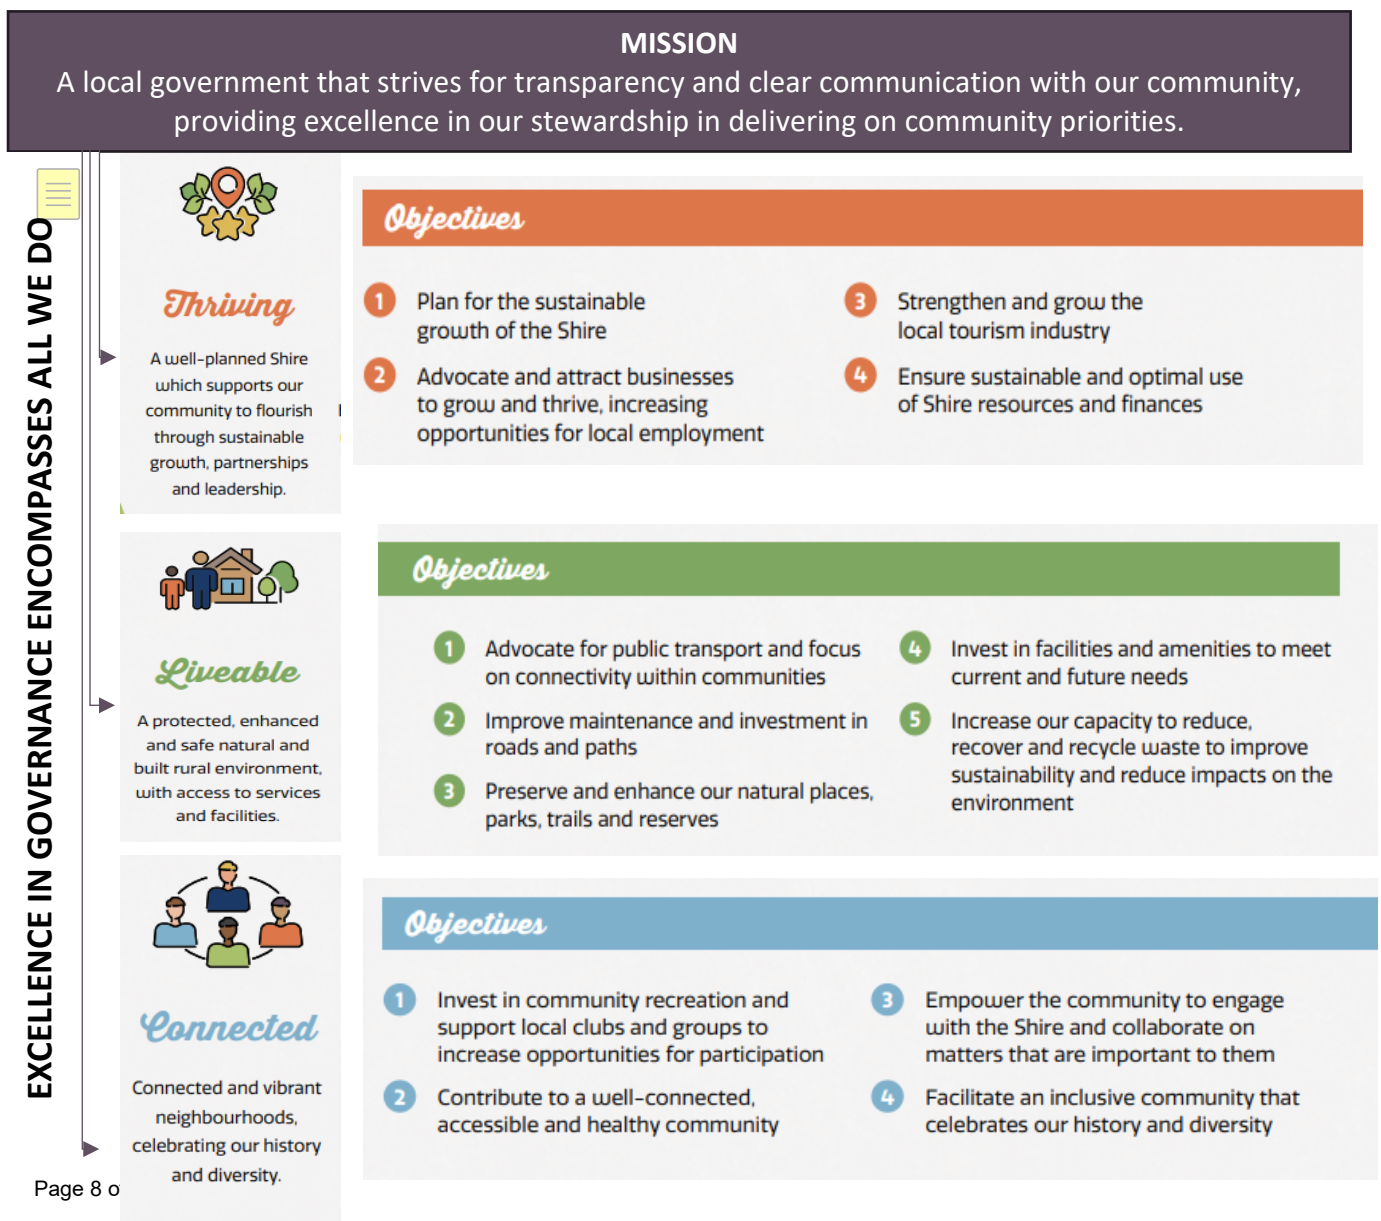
MISSION
A local government that strives for transparency and clear communication with our community, providing excellence in our stewardship in delivering on community priorities.

EXCELLENCE IN GOVERNANCE ENCOMPASSES ALL WE DO

Thriving

A well-planned Shire which supports our community to flourish through sustainable growth, partnerships and leadership.

Objectives

1 Plan for the sustainable growth of the Shire

2 Advocate and attract businesses to grow and thrive, increasing opportunities for local employment

3 Strengthen and grow the local tourism industry

4 Ensure sustainable and optimal use of Shire resources and finances

Liveable

A protected, enhanced and safe natural and built rural environment, with access to services and facilities.

Objectives

1 Advocate for public transport and focus on connectivity within communities

2 Improve maintenance and investment in roads and paths

3 Preserve and enhance our natural places, parks, trails and reserves

4 Invest in facilities and amenities to meet current and future needs

5 Increase our capacity to reduce, recover and recycle waste to improve sustainability and reduce impacts on the environment

Connected

Connected and vibrant neighbourhoods, celebrating our history and diversity.

Objectives

1 Invest in community recreation and support local clubs and groups to increase opportunities for participation

2 Contribute to a well-connected, accessible and healthy community

3 Empower the community to engage with the Shire and collaborate on matters that are important to them

4 Facilitate an inclusive community that celebrates our history and diversity

Page 8 o